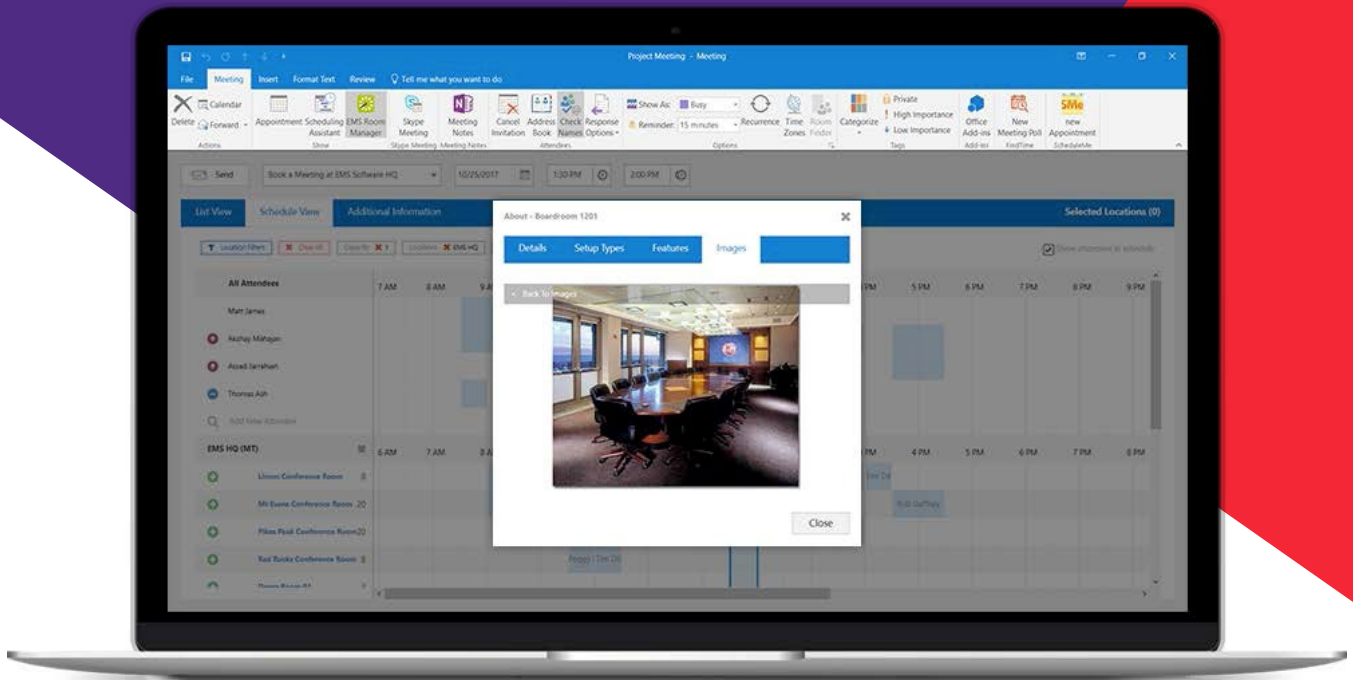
Project Meeting - Meeting

File Meeting Insert Format Text Review Tell me what you want to do

Delete Calendar Forward Actions Appointment Scheduling Assistant EMS Room Manager Show Skype Meeting Skype Meeting Meeting Notes Meeting Notes Cancel Invitation Address Book Check Names Response Options Attendees Show As: Busy Reminder: 15 minutes Recurrence Time Zones Room Finder Options Categorize Private High Importance Low Importance Tags Office Add-ins Add-ins New Meeting Poll FindTime new Appointment ScheduleMe

Send Book a Meeting at EMS Software HQ 10/25/2017 1:30 PM 2:00 PM

List View Schedule View Additional Information Selected Locations (0)

Location Filters Clear All Close All EMS HQ Show unopened in schedule

All Attendees 7 AM 8 AM 9 A PM 5 PM 6 PM 7 PM 8 PM 9 PM

Matt James
Akshay Mahajan
Asad Jarrahian
Thomas Ash
Add New Attendee

EMS HQ (MT) 6 AM 7 AM 8 A PM 4 PM 5 PM 6 PM 7 PM 8 PM

Lincoln Conference Room 8
Mt Evans Conference Room 20
Pikes Peak Conference Room 20
Red Rocks Conference Room 8

About - Boardroom 1201

Details Setup Types Features Images

< Back To Images

Close